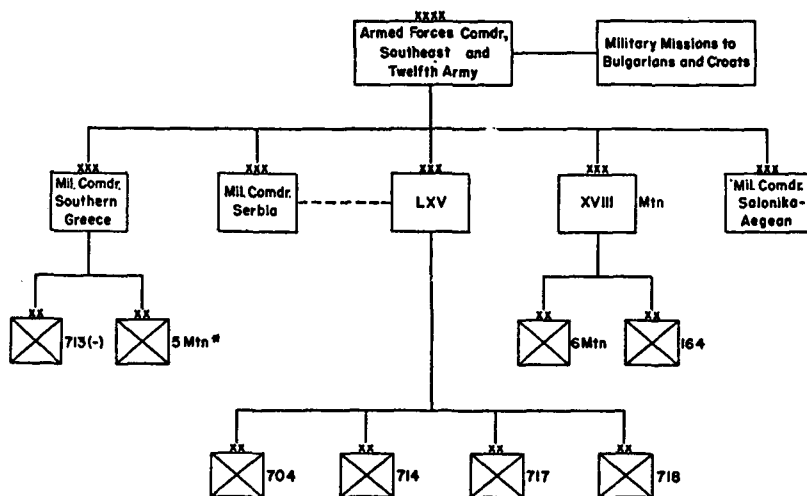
XXXX
Armed Forces Comdr, Southeast and Twelfth Army

Military Missions to Bulgarians and Croats

XXX
Mil. Comdr. Southern Greece

XXX
Mil. Comdr. Serbia

XXX
LXV

XXX
XVIII Mtn

XXX
Mil. Comdr. Salonika-Aegean

XX
713(-)

XX
5 Mtn*

XX
6 Mtn

XX
164

XX
704

XX
714

XX
717

XX
718